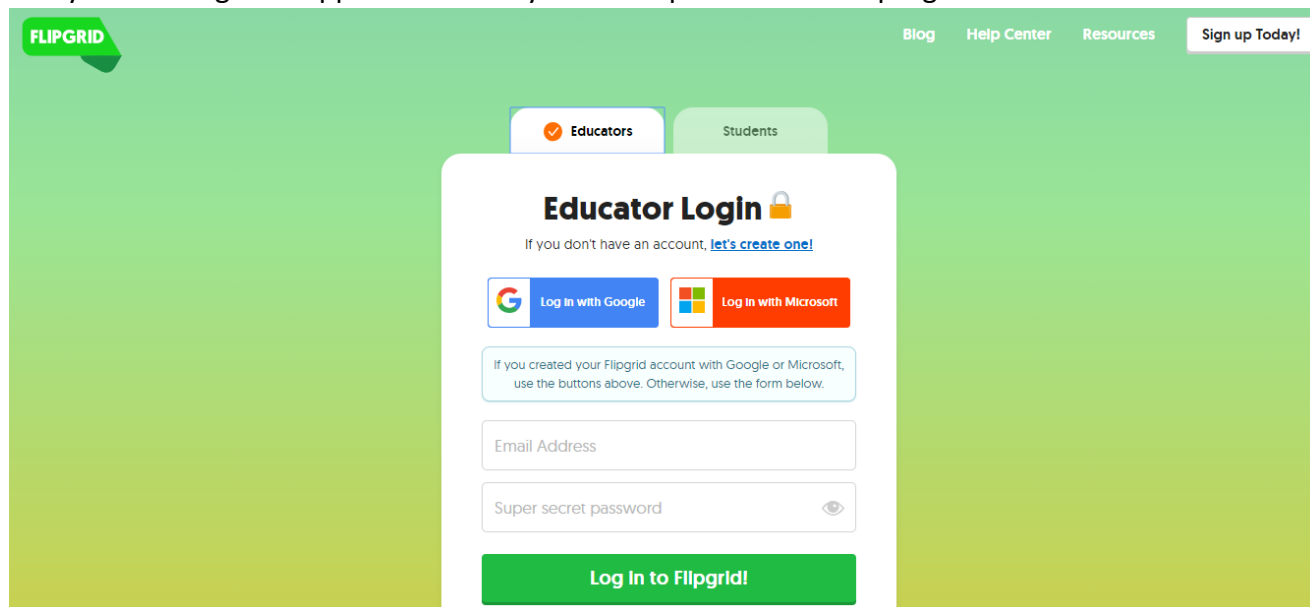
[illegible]

FLIPGRID

Blog Help Center Resources Sign up Today!

Educators Students

Educator Login

If you don't have an account, let's create one!

Log in with Google Log in with Microsoft

If you created your Flipgrid account with Google or Microsoft, use the buttons above. Otherwise, use the form below.

Email Address

Super secret password

Log in to Flipgrid!